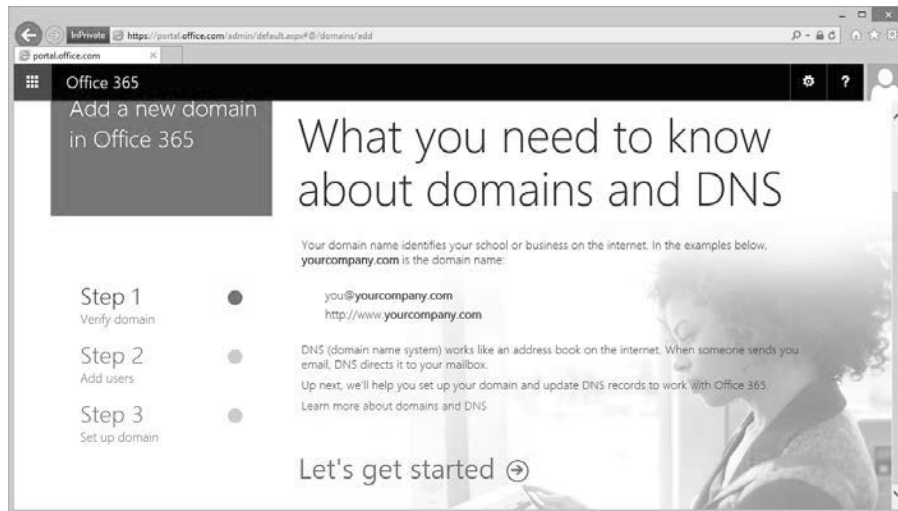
InPrivate https://portal.office.com/admin/default.aspx#@/domains/add

portal.office.com

Office 365

Add a new domain in Office 365

What you need to know about domains and DNS

Your domain name identifies your school or business on the internet. In the examples below, yourcompany.com is the domain name:

Step 1
Verify domain

you@yourcompany.com
http://www.yourcompany.com

Step 2
Add users

DNS (domain name system) works like an address book on the internet. When someone sends you email, DNS directs it to your mailbox.

Up next, we'll help you set up your domain and update DNS records to work with Office 365.

Step 3
Set up domain

Learn more about domains and DNS

Let's get started ⊕